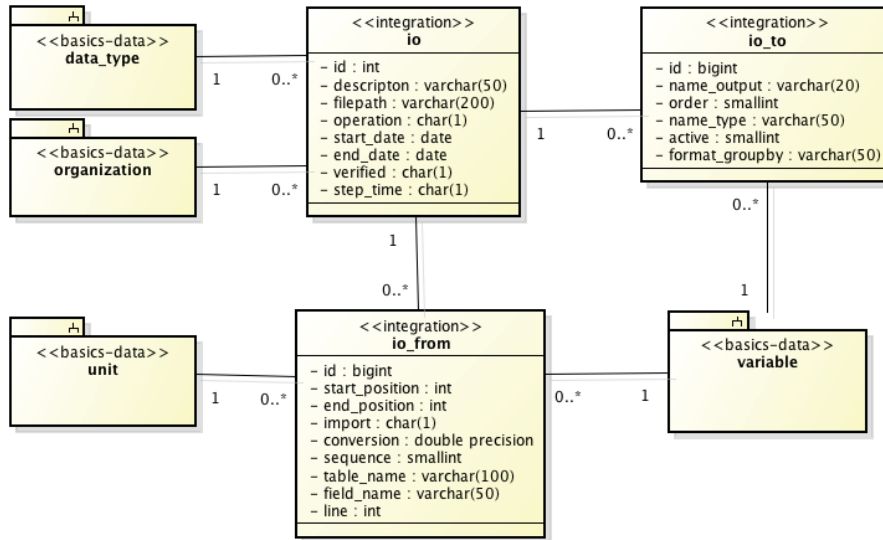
<<basics-data>>
data_type

1 0..*

<<basics-data>>
organization

1 0..*

<<integration>>
io
- id : int
- descripton : varchar(50)
- filepath : varchar(200)
- operation : char(1)
- start_date : date
- end_date : date
- verified : char(1)
- step_time : char(1)

1 0..*

<<integration>>
io_to
- id : bigint
- name_output : varchar(20)
- order : smallint
- name_type : varchar(50)
- active : smallint
- format_groupby : varchar(50)

0..*

1

1

0..*

<<basics-data>>
unit

1 0..*

<<integration>>
io_from
- id : bigint
- start_position : int
- end_position : int
- import : char(1)
- conversion : double precision
- sequence : smallint
- table_name : varchar(100)
- field_name : varchar(50)
- line : int

0..* 1

<<basics-data>>
variable